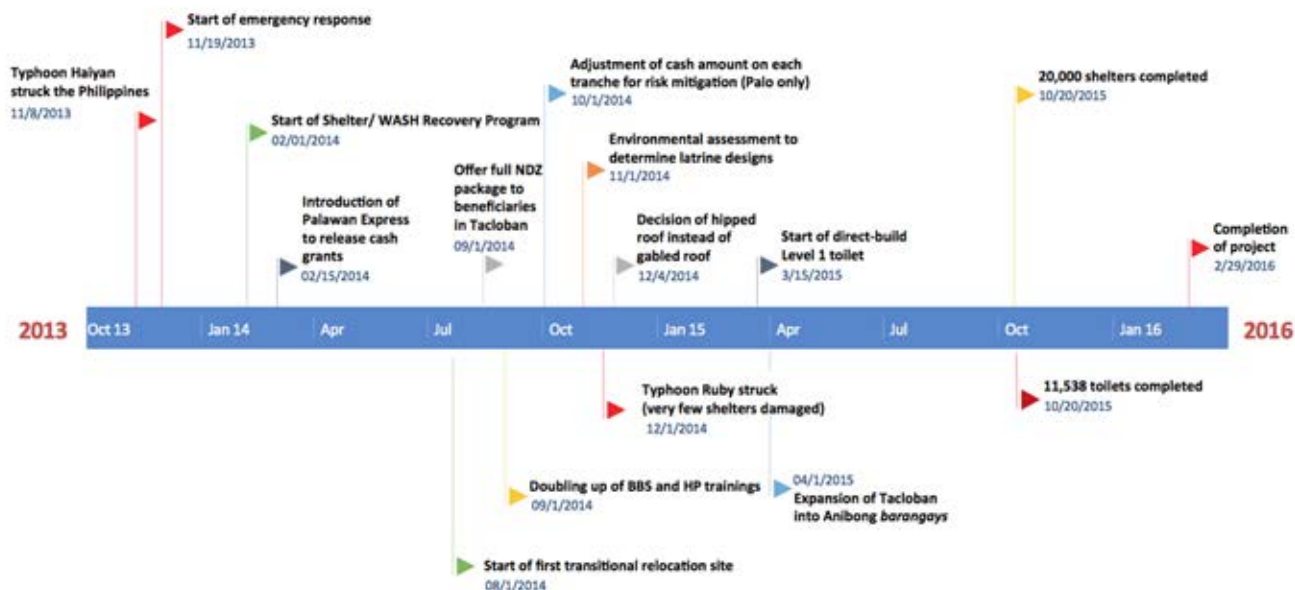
Typhoon Haiyan struck the Philippines
11/8/2013

Start of emergency response
11/19/2013

Start of Shelter/ WASH Recovery Program
02/01/2014

Introduction of Palawan Express to release cash grants
02/15/2014

Offer full NDZ package to beneficiaries in Tacloban
09/1/2014

Adjustment of cash amount on each tranche for risk mitigation (Palo only)
10/1/2014

Environmental assessment to determine latrine designs
11/1/2014

Decision of hipped roof instead of gabled roof
12/4/2014

Start of direct-build Level 1 toilet
3/15/2015

20,000 shelters completed
10/20/2015

Completion of project
2/29/2016

2013 Oct 13 Jan 14 Apr Jul Oct Jan 15 Apr Jul Oct Jan 16 2016

Typhoon Ruby struck (very few shelters damaged)
12/1/2014

11,538 toilets completed
10/20/2015

Doubling up of BBS and HP trainings
09/1/2014

04/1/2015
Expansion of Tacloban into Anibong barangays

Start of first transitional relocation site
08/1/2014